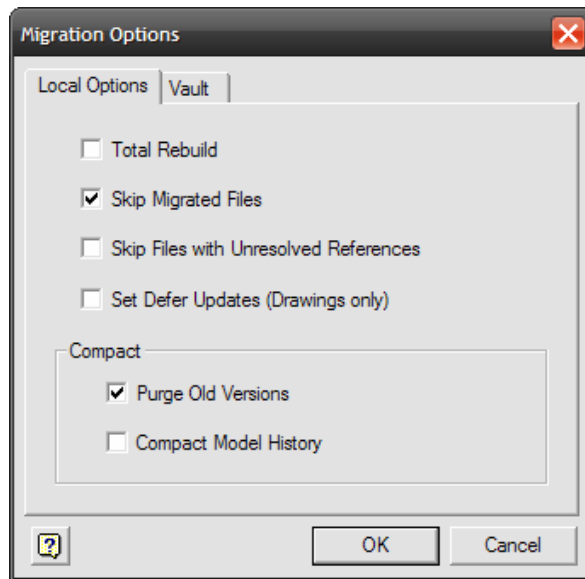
Migration Options

Local Options
Vault

Total Rebuild

Skip Migrated Files

Skip Files with Unresolved References

Set Defer Updates (Drawings only)

Compact

Purge Old Versions

Compact Model History

?

OK

Cancel